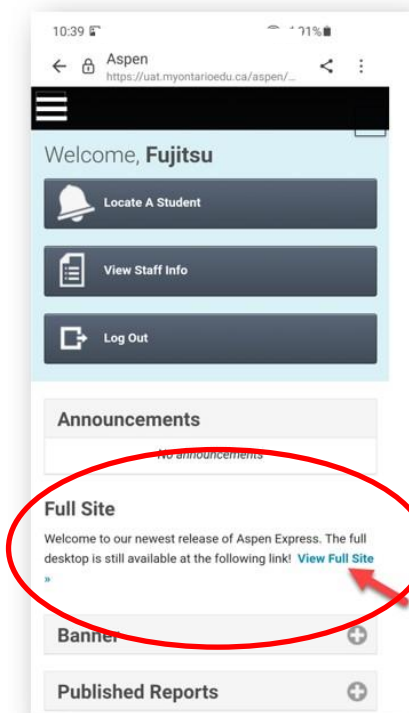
10:39

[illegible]1%

Aspen
https://uat.myontarioedu.ca/aspen/...

Welcome, **Fujitsu**

Locate A Student

View Staff Info

Log Out

Announcements

No announcements

Full Site

Welcome to our newest release of Aspen Express. The full desktop is still available at the following link! View Full Site »

Banner

Published Reports